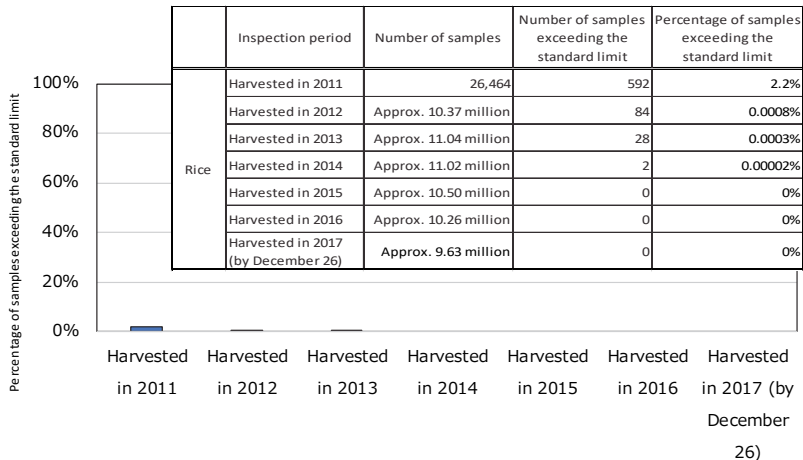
| | Inspection period | Number of samples | Number of samples exceeding the standard limit | Percentage of samples exceeding the standard limit |
|---|---|---|---|---|
| Rice | Harvested in 2011 | 26,464 | 592 | 2.2% |
| | Harvested in 2012 | Approx. 10.37 million | 84 | 0.0008% |
| | Harvested in 2013 | Approx. 11.04 million | 28 | 0.0003% |
| | Harvested in 2014 | Approx. 11.02 million | 2 | 0.00002% |
| | Harvested in 2015 | Approx. 10.50 million | 0 | 0% |
| | Harvested in 2016 | Approx. 10.26 million | 0 | 0% |
| | Harvested in 2017 (by December 26) | Approx. 9.63 million | 0 | 0% |

100%
80%
60%
40%
20%
0%

Percentage of samples exceeding the standard limit

Harvested in 2011
Harvested in 2012
Harvested in 2013
Harvested in 2014
Harvested in 2015
Harvested in 2016
Harvested in 2017 (by December 26)